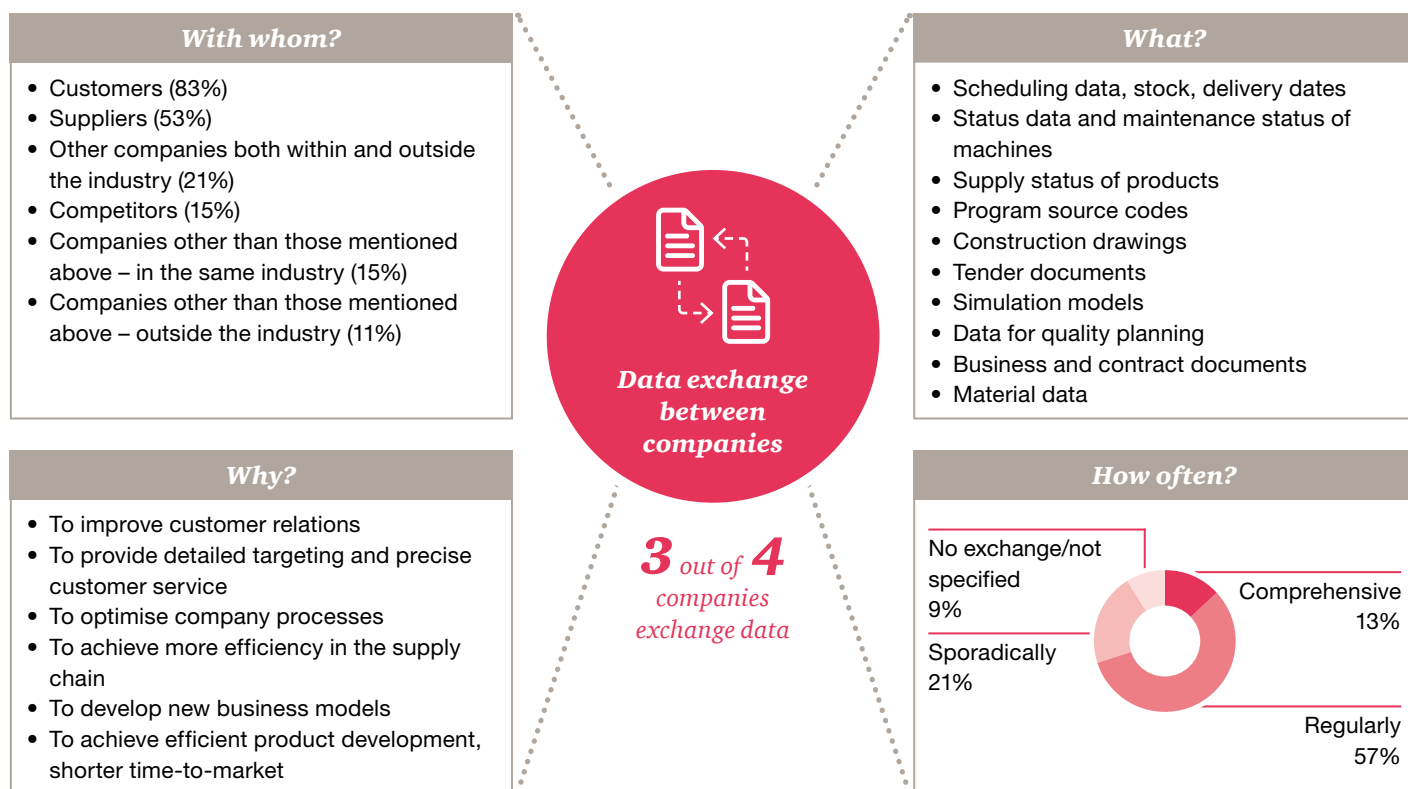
With whom?

- Customers (83%)
- Suppliers (53%)
- Other companies both within and outside the industry (21%)
- Competitors (15%)
- Companies other than those mentioned above – in the same industry (15%)
- Companies other than those mentioned above – outside the industry (11%)

What?

- Scheduling data, stock, delivery dates
- Status data and maintenance status of machines
- Supply status of products
- Program source codes
- Construction drawings
- Tender documents
- Simulation models
- Data for quality planning
- Business and contract documents
- Material data

Data exchange between companies

Why?

- To improve customer relations
- To provide detailed targeting and precise customer service
- To optimise company processes
- To achieve more efficiency in the supply chain
- To develop new business models
- To achieve efficient product development, shorter time-to-market

3 out of 4 companies exchange data

How often?

No exchange/not specified 9%

Sporadically 21%

Comprehensive 13%

Regularly 57%